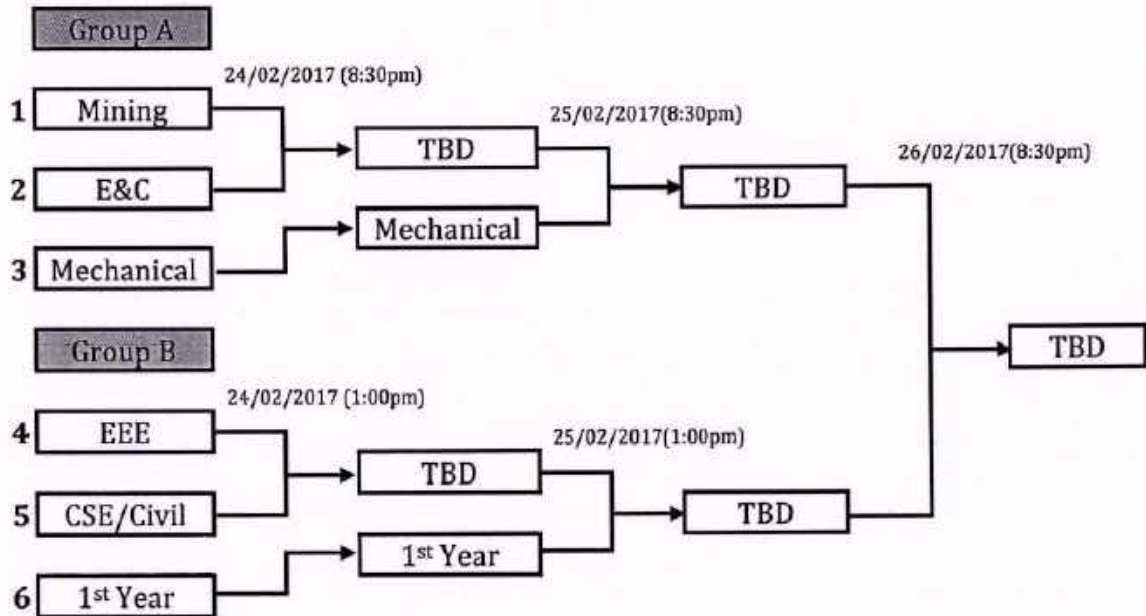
Group A

24/02/2017 (8:30pm)

1 Mining

2 E&C

3 Mechanical

TBD

Mechanical

25/02/2017(8:30pm)

TBD

26/02/2017(8:30pm)

TBD

Group B

24/02/2017 (1:00pm)

4 EEE

5 CSE/Civil

6 1$^{st}$ Year

TBD

1$^{st}$ Year

25/02/2017(1:00pm)

TBD